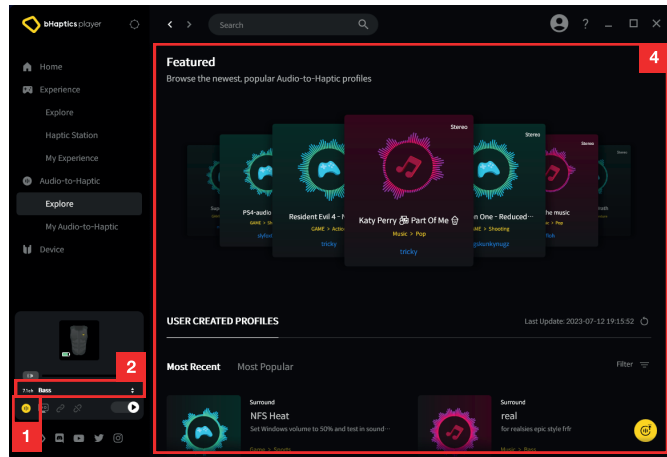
bHaptics player

Search

Home
Experience
Explore
Haptic Station
My Experience
Audio-to-Haptic
Explore
My Audio-to-Haptic
Device

Featured
Browse the newest, popular Audio-to-Haptic profiles

Stereo
Stereo
Stereo

PS4-audio
GAME > Action
Resident Evil 4 - N
GAME > Action
tricky
Katy Perry 🎆 Part Of Me 🎆
Music > Pop
tricky
n One - Reduced···
GAME > Shooting
the music
Pop
tricky

USER CREATED PROFILES
Last Update: 2023-07-12 19:15:52

Most Recent
Most Popular
Filter

Surround
NFS Heat
Set Windows volume to 50% and test in sound···
Game > Sports

Surround
real
for realsies epic style frfr
Music > Bass

Bass

1
2
4